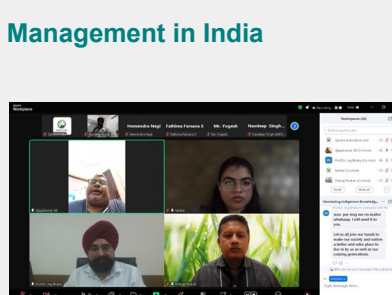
Management in India

Workplace

Hemendra Negi

Fathima Farsana S

Mr. Yogesh

Navdeep Singh

Participants

Recording

Harnessing Indigenous Knowledge

Sure. you may see on audio whatsapp, I will send it to you

Let us all join our hands to make our society and nation a better and safer place to live in for us as well as our coming generations.

Type message here...